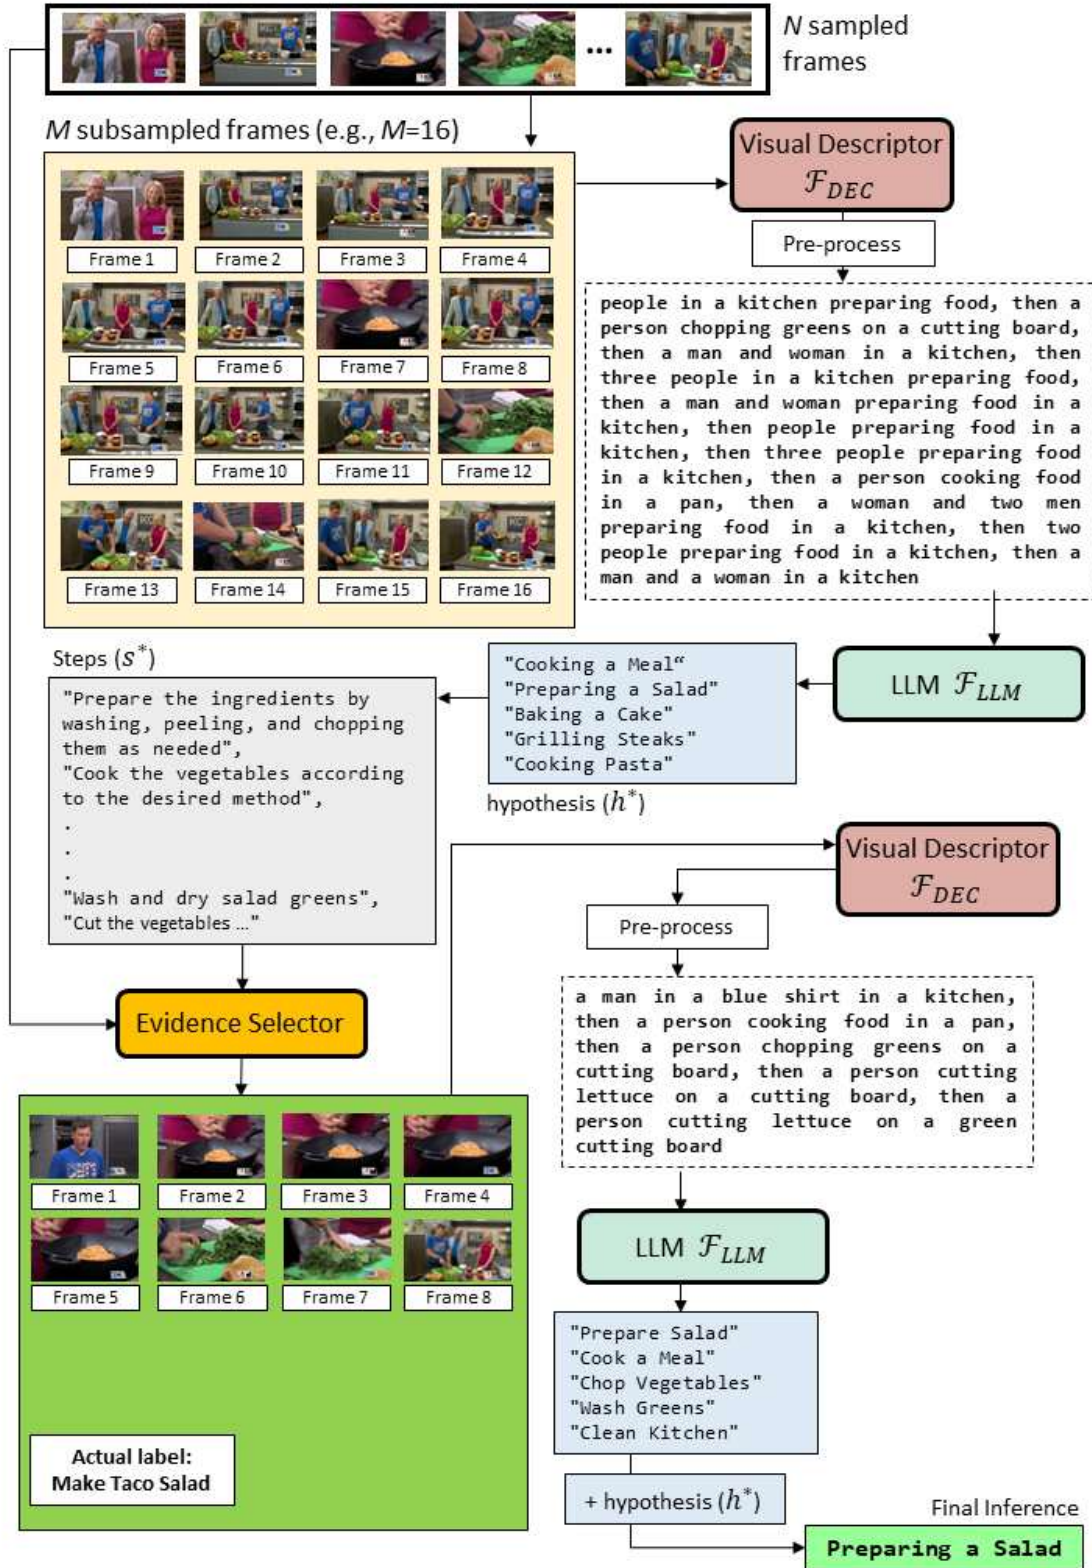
... $N$ sampled frames

$M$ subsampled frames (e.g., $M$=16)

Frame 1 Frame 2 Frame 3 Frame 4
Frame 5 Frame 6 Frame 7 Frame 8
Frame 9 Frame 10 Frame 11 Frame 12
Frame 13 Frame 14 Frame 15 Frame 16

Visual Descriptor $\mathcal{F}_{DEC}$

Pre-process

people in a kitchen preparing food, then a person chopping greens on a cutting board, then a man and woman in a kitchen, then three people in a kitchen preparing food, then a man and woman preparing food in a kitchen, then people preparing food in a kitchen, then three people preparing food in a kitchen, then a person cooking food in a pan, then a woman and two men preparing food in a kitchen, then two people preparing food in a kitchen, then a man and a woman in a kitchen

LLM $\mathcal{F}_{LLM}$

"Cooking a Meal“
"Preparing a Salad"
"Baking a Cake"
"Grilling Steaks"
"Cooking Pasta"

hypothesis ($h^*$)

Steps ($s^*$)

"Prepare the ingredients by washing, peeling, and chopping them as needed",
"Cook the vegetables according to the desired method",
.
.
.
"Wash and dry salad greens",
"Cut the vegetables ..."

Evidence Selector

Frame 1 Frame 2 Frame 3 Frame 4
Frame 5 Frame 6 Frame 7 Frame 8

Actual label:
Make Taco Salad

Visual Descriptor $\mathcal{F}_{DEC}$

Pre-process

a man in a blue shirt in a kitchen, then a person cooking food in a pan, then a person chopping greens on a cutting board, then a person cutting lettuce on a cutting board, then a person cutting lettuce on a green cutting board

LLM $\mathcal{F}_{LLM}$

"Prepare Salad"
"Cook a Meal"
"Chop Vegetables"
"Wash Greens"
"Clean Kitchen"

+ hypothesis ($h^*$)

Final Inference

Preparing a Salad